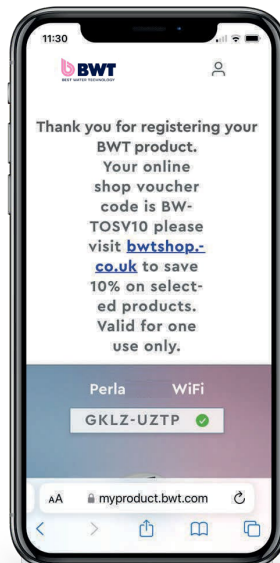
11:30

BWT
BEST WATER TECHNOLOGY

Thank you for registering your BWT product. Your online shop voucher code is BW-TOSV10 please visit bwtshop.co.uk to save 10% on selected products. Valid for one use only.

Perla WiFi

GKLZ-UZTP

AA myproduct.bwt.com